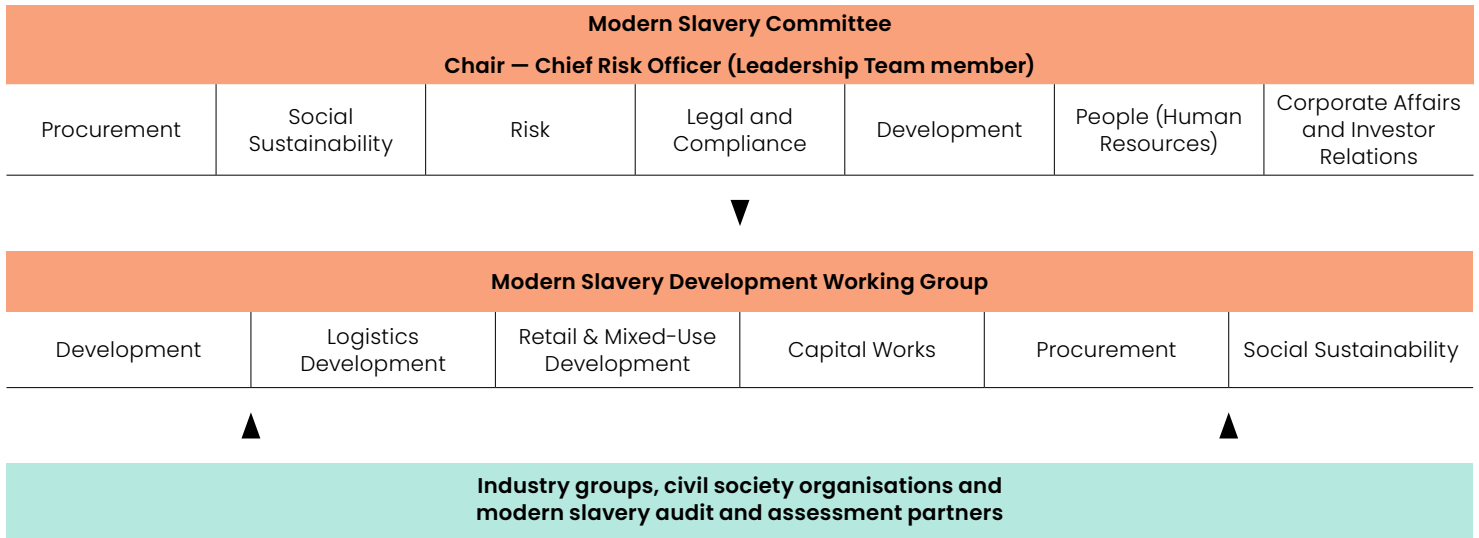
Modern Slavery Committee

Chair — Chief Risk Officer (Leadership Team member)

| Procurement | Social Sustainability | Risk | Legal and Compliance | Development | People (Human Resources) | Corporate Affairs and Investor Relations |
|---|---|---|---|---|---|---|

Modern Slavery Development Working Group

| Development | Logistics Development | Retail & Mixed-Use Development | Capital Works | Procurement | Social Sustainability |
|---|---|---|---|---|---|

Industry groups, civil society organisations and modern slavery audit and assessment partners